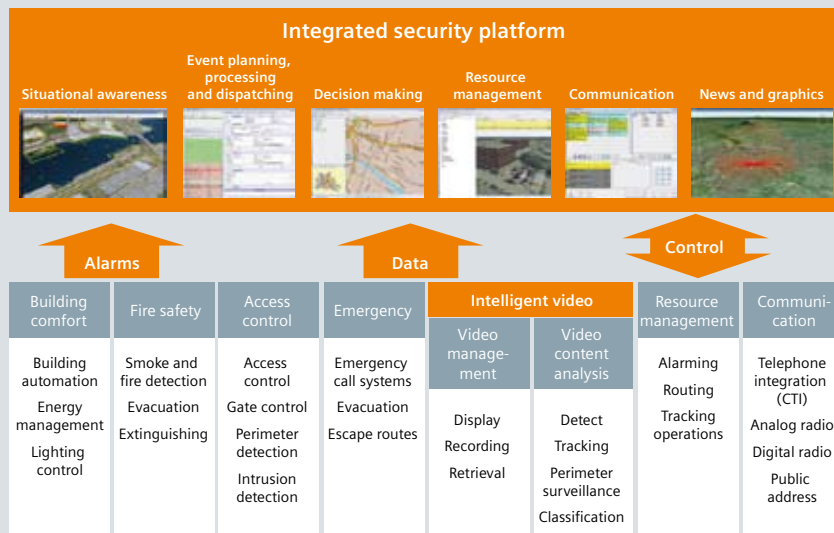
Integrated security platform

Situational awareness

Event planning, processing and dispatching

Decision making

Resource management

Communication

News and graphics

Alarms

Data

Control

| Building comfort | Fire safety | Access control | Emergency | Intelligent video: Video management | Intelligent video: Video content analysis | Resource management | Communication |
|---|---|---|---|---|---|---|---|
| Building automation | Smoke and fire detection | Access control | Emergency call systems | Display | Detect | Alarming | Telephone integration (CTI) |
| Energy management | Evacuation | Gate control | Evacuation | Recording | Tracking | Routing | Analog radio |
| Lighting control | Extinguishing | Perimeter detection | Escape routes | Retrieval | Perimeter surveillance | Tracking operations | Digital radio |
| | | Intrusion detection | | | Classification | | Public address |